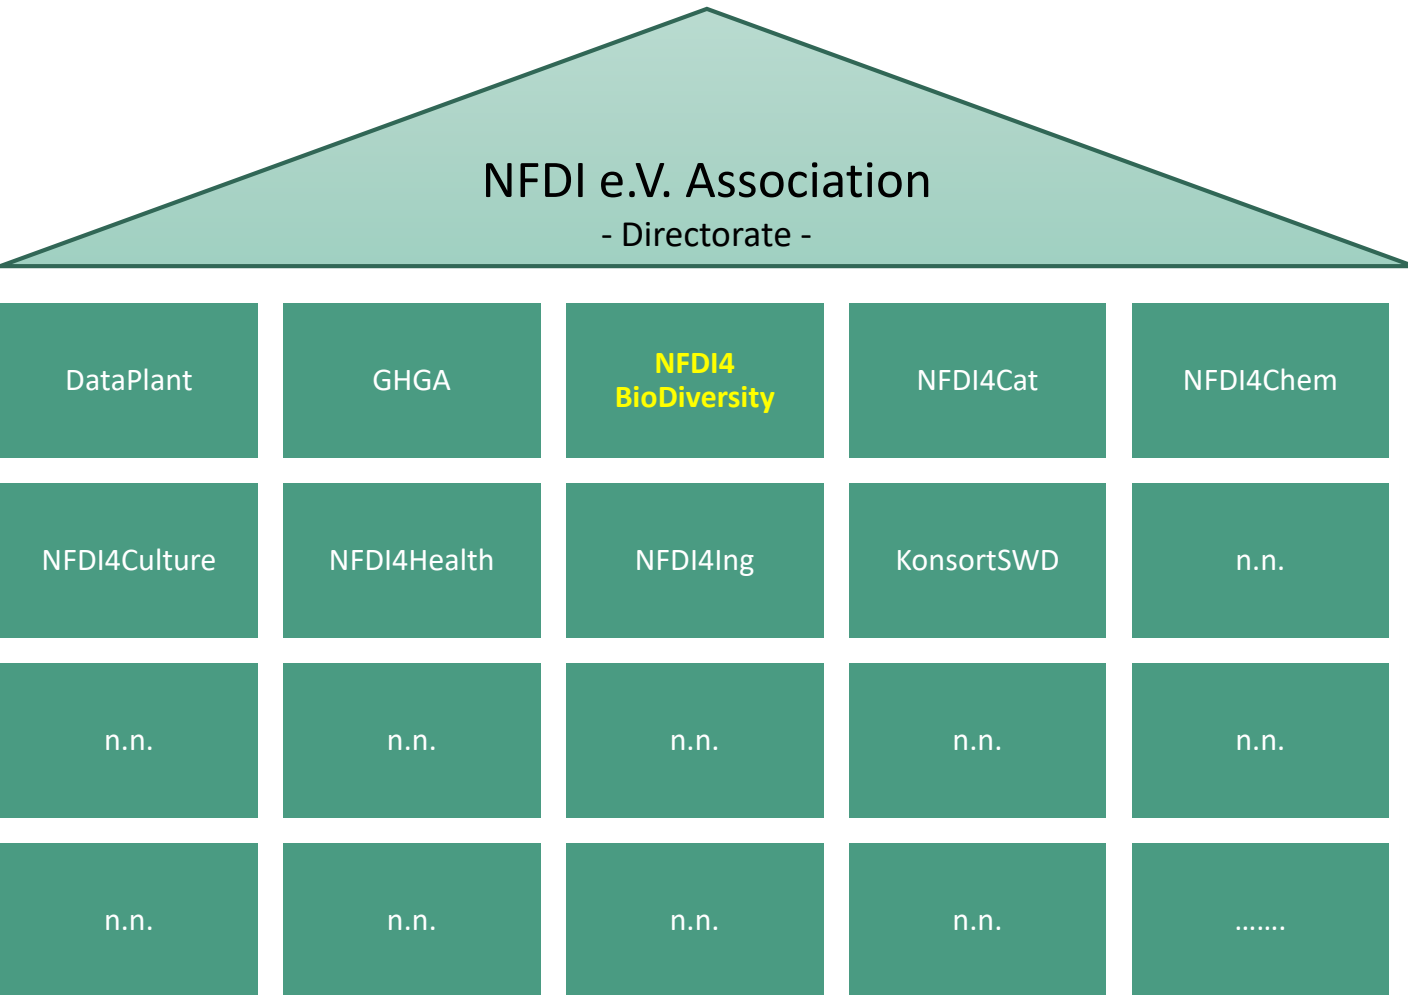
NFDI e.V. Association
- Directorate -

DataPlant

GHGA

NFDI4 BioDiversity

NFDI4Cat

NFDI4Chem

NFDI4Culture

NFDI4Health

NFDI4Ing

KonsortSWD

n.n.

n.n.

n.n.

n.n.

n.n.

n.n.

n.n.

n.n.

n.n.

n.n.

.......